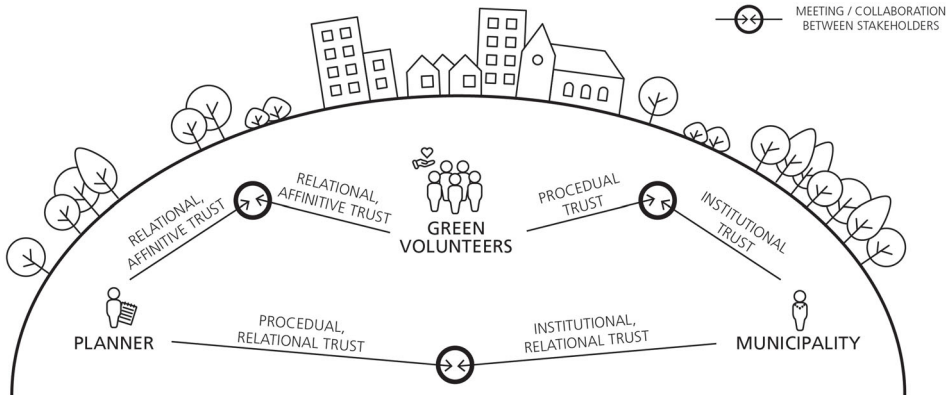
MEETING / COLLABORATION BETWEEN STAKEHOLDERS

RELATIONAL, AFFINITIVE TRUST

RELATIONAL, AFFINITIVE TRUST

GREEN VOLUNTEERS

PROCEDUAL TRUST

INSTITUTIONAL TRUST

PLANNER

PROCEDUAL, RELATIONAL TRUST

INSTITUTIONAL, RELATIONAL TRUST

MUNICIPALITY